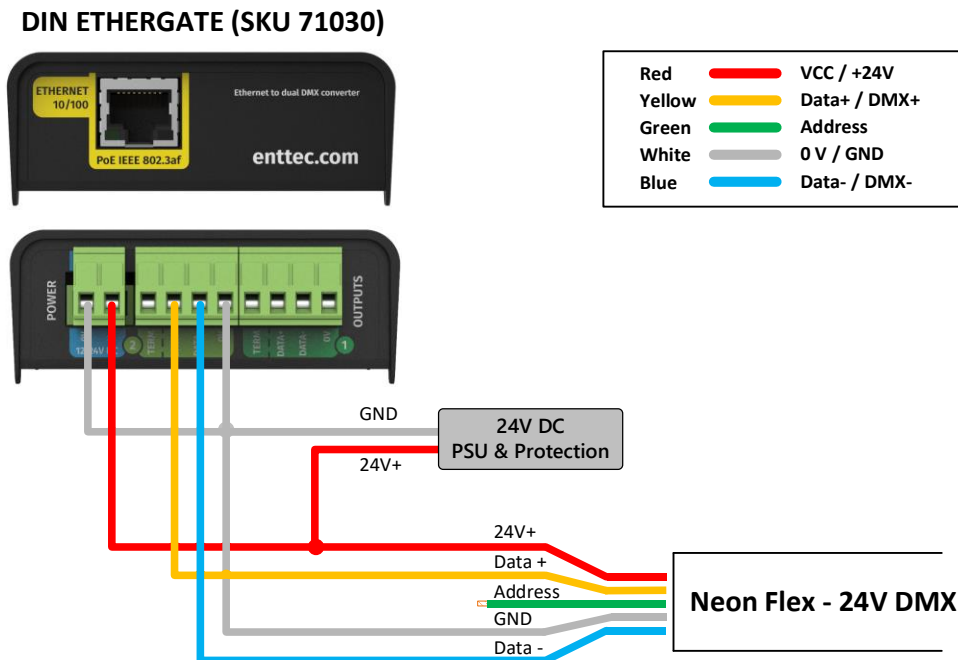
DIN ETHERGATE (SKU 71030)

ETHERNET 10/100

PoE IEEE 802.3af

Ethernet to dual DMX converter

enttec.com

| Red | VCC / +24V |
|---|---|
| Yellow | Data+ / DMX+ |
| Green | Address |
| White | 0 V / GND |
| Blue | Data- / DMX- |

POWER

12-24V

2

TERM

TERM

DATA-

DATA+

0V

1

OUTPUTS

GND

24V DC
PSU & Protection

24V+

24V+

Data +

Address

GND

Data -

Neon Flex - 24V DMX